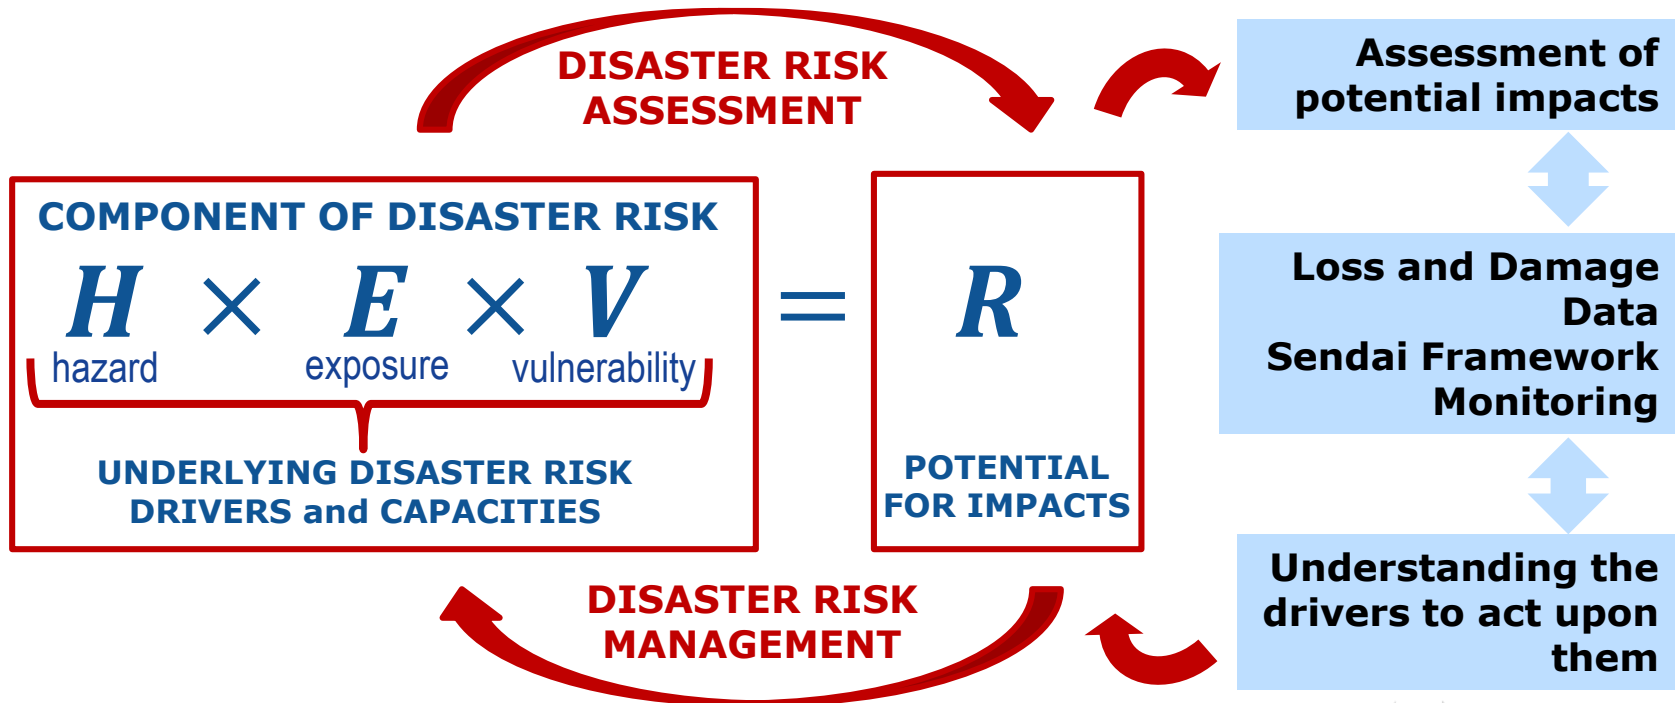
DISASTER RISK ASSESSMENT

Assessment of potential impacts

COMPONENT OF DISASTER RISK

$H \times E \times V = R$

hazard exposure vulnerability

UNDERLYING DISASTER RISK DRIVERS and CAPACITIES

POTENTIAL FOR IMPACTS

Loss and Damage Data Sendai Framework Monitoring

Understanding the drivers to act upon them

DISASTER RISK MANAGEMENT